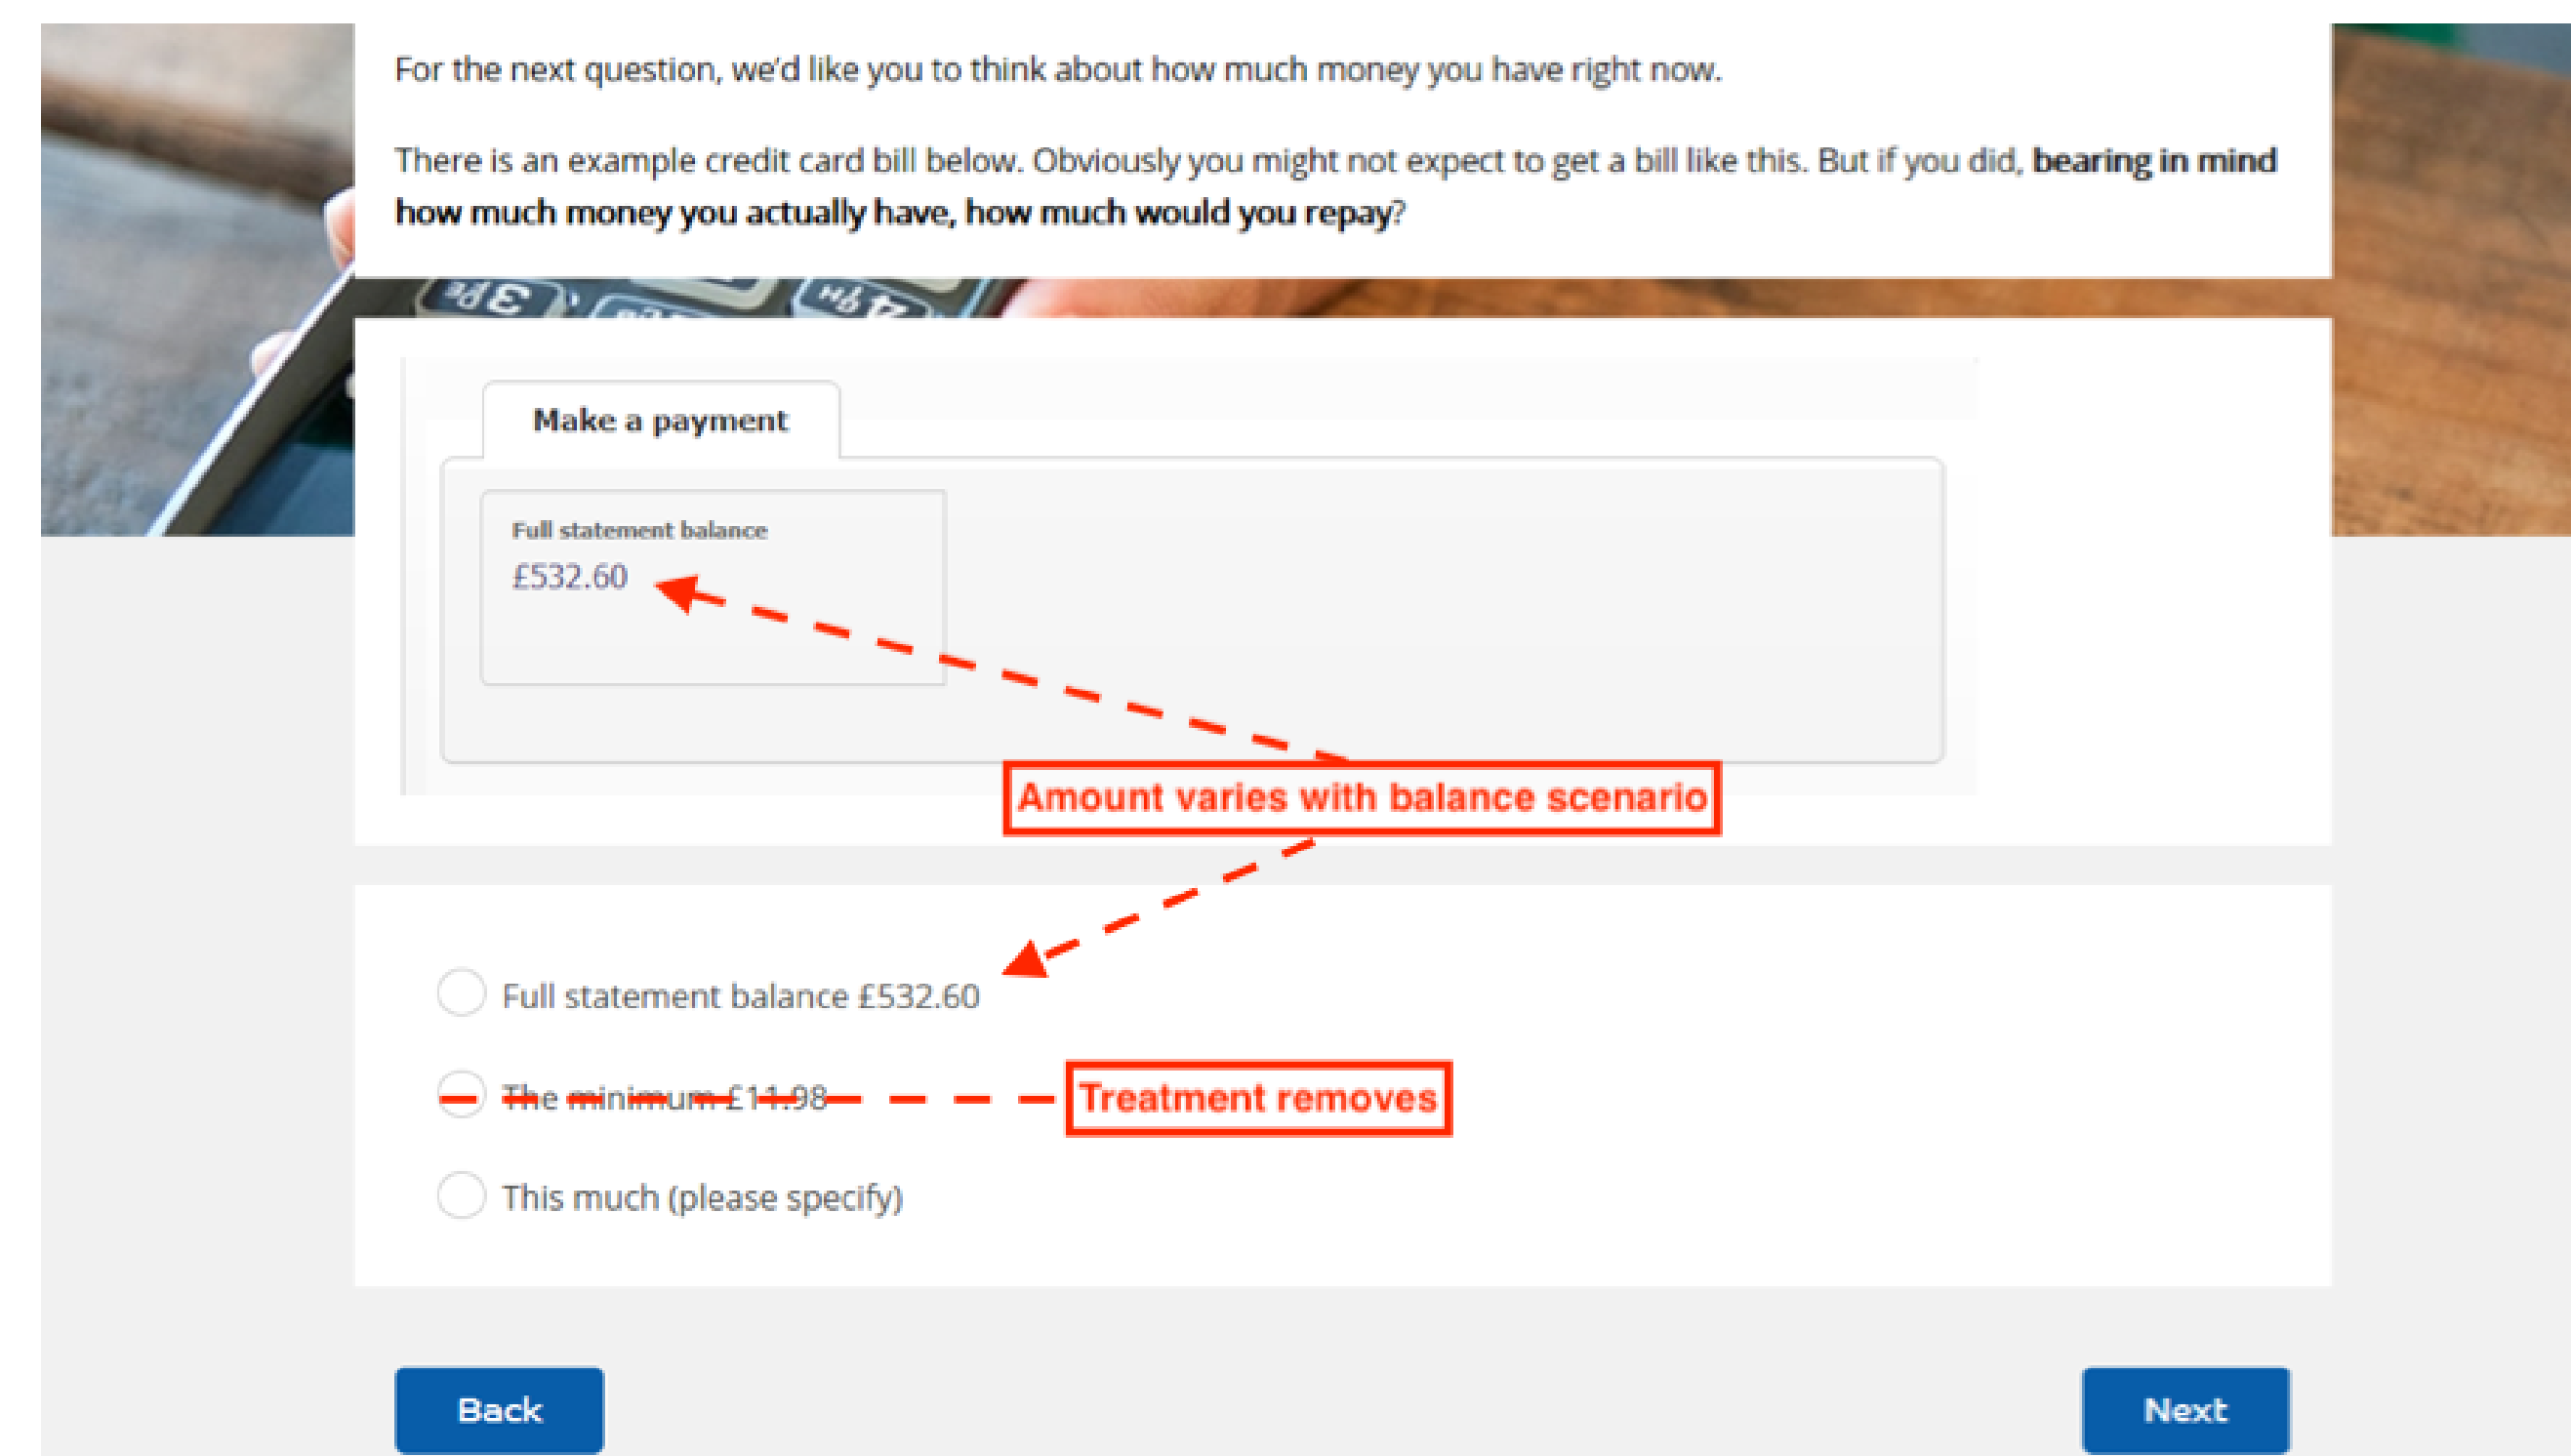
For the next question, we'd like you to think about how much money you have right now.

There is an example credit card bill below. Obviously you might not expect to get a bill like this. But if you did, **bearing in mind how much money you actually have, how much would you repay**?

Make a payment

Full statement balance
£532.60

Amount varies with balance scenario

Full statement balance £532.60

~~The minimum £14.98~~

Treatment removes

This much (please specify)

Back

Next